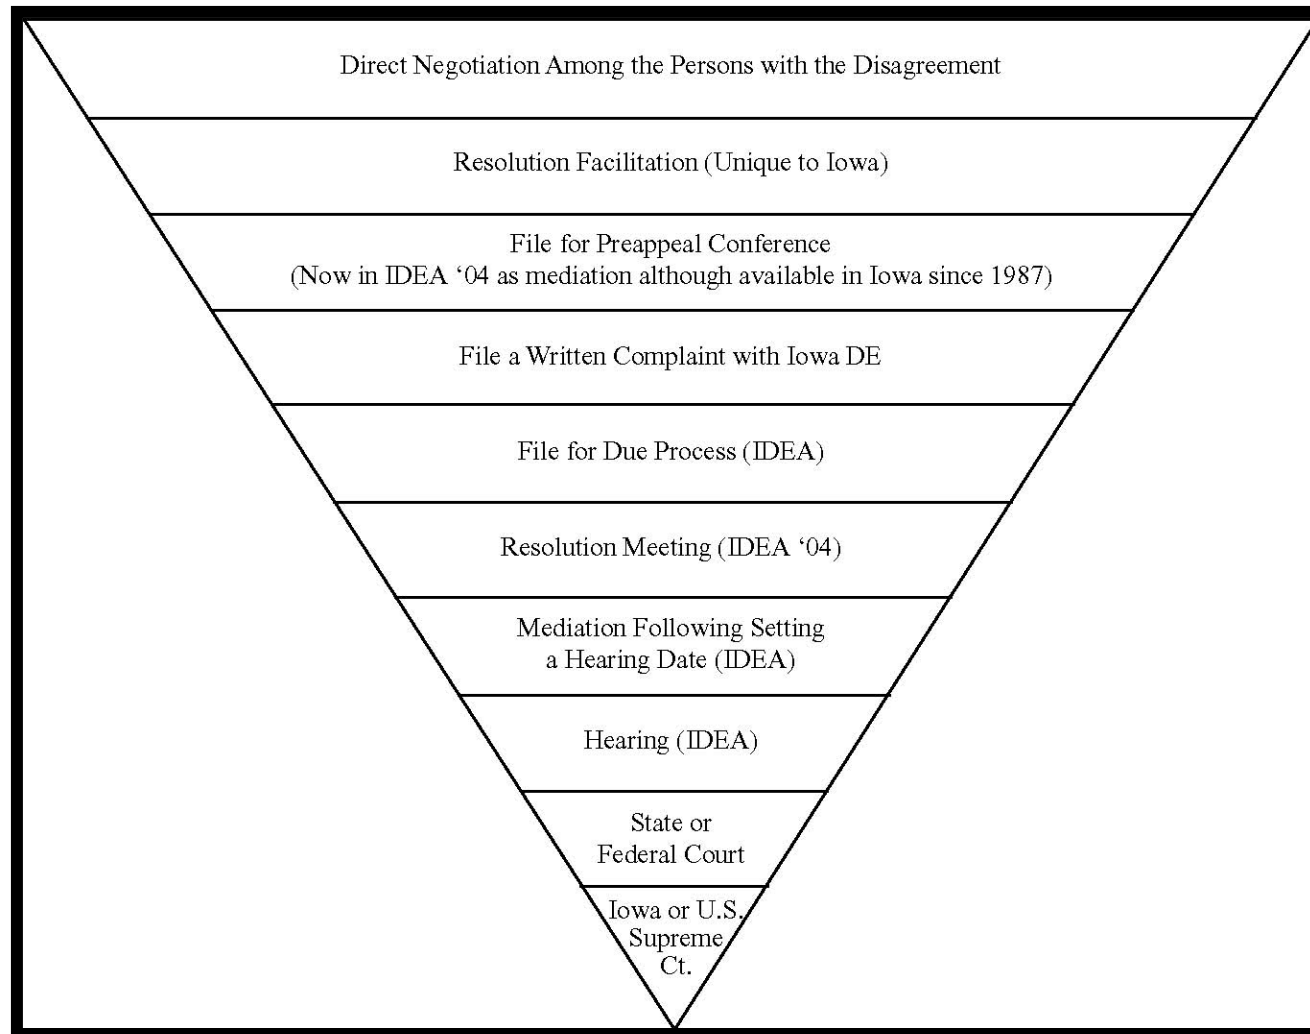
Direct Negotiation Among the Persons with the Disagreement

Resolution Facilitation (Unique to Iowa)

File for Preappeal Conference
(Now in IDEA '04 as mediation although available in Iowa since 1987)

File a Written Complaint with Iowa DE

File for Due Process (IDEA)

Resolution Meeting (IDEA '04)

Mediation Following Setting a Hearing Date (IDEA)

Hearing (IDEA)

State or Federal Court

Iowa or U.S. Supreme Ct.